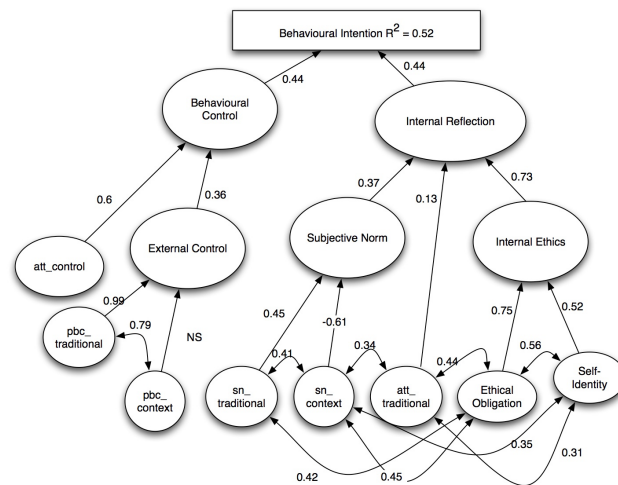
Behavioural Intention $R^2 = 0.52$

0.44

0.44

Behavioural Control

Internal Reflection

0.6

0.36

0.37

0.13

0.73

External Control

Subjective Norm

Internal Ethics

att_control

0.99

0.79

NS

0.45

-0.61

0.75

0.52

pbc_ traditional

pbc_ context

0.41

0.34

0.44

0.56

sn_ traditional

sn_ context

att_ traditional

Ethical Obligation

Self-Identity

0.35

0.31

0.42

0.45